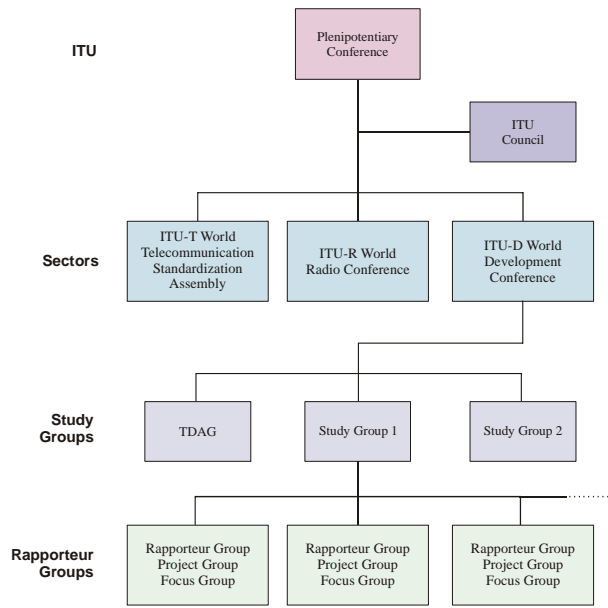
ITU

Plenipotentiary Conference

ITU Council

Sectors

ITU-T World Telecommunication Standardization Assembly

ITU-R World Radio Conference

ITU-D World Development Conference

Study Groups

TDAG

Study Group 1

Study Group 2

Rapporteur Groups

Rapporteur Group
Project Group
Focus Group

Rapporteur Group
Project Group
Focus Group

Rapporteur Group
Project Group
Focus Group